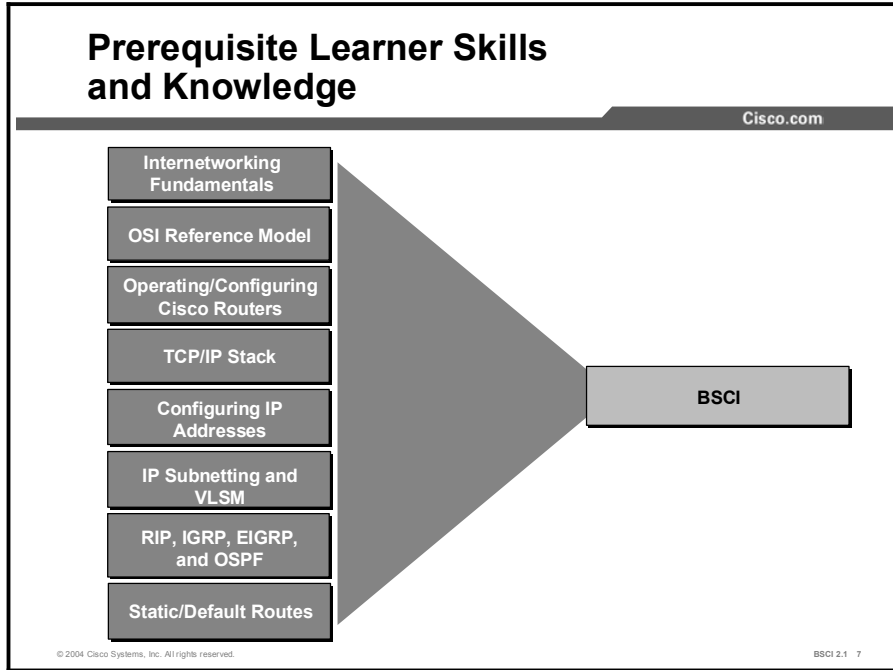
Prerequisite Learner Skills and Knowledge

Cisco.com

Internetworking Fundamentals

OSI Reference Model

Operating/Configuring Cisco Routers

TCP/IP Stack

Configuring IP Addresses

IP Subnetting and VLSM

RIP, IGRP, EIGRP, and OSPF

Static/Default Routes

BSCI

© 2004 Cisco Systems, Inc. All rights reserved.

BSCI 2.1 7